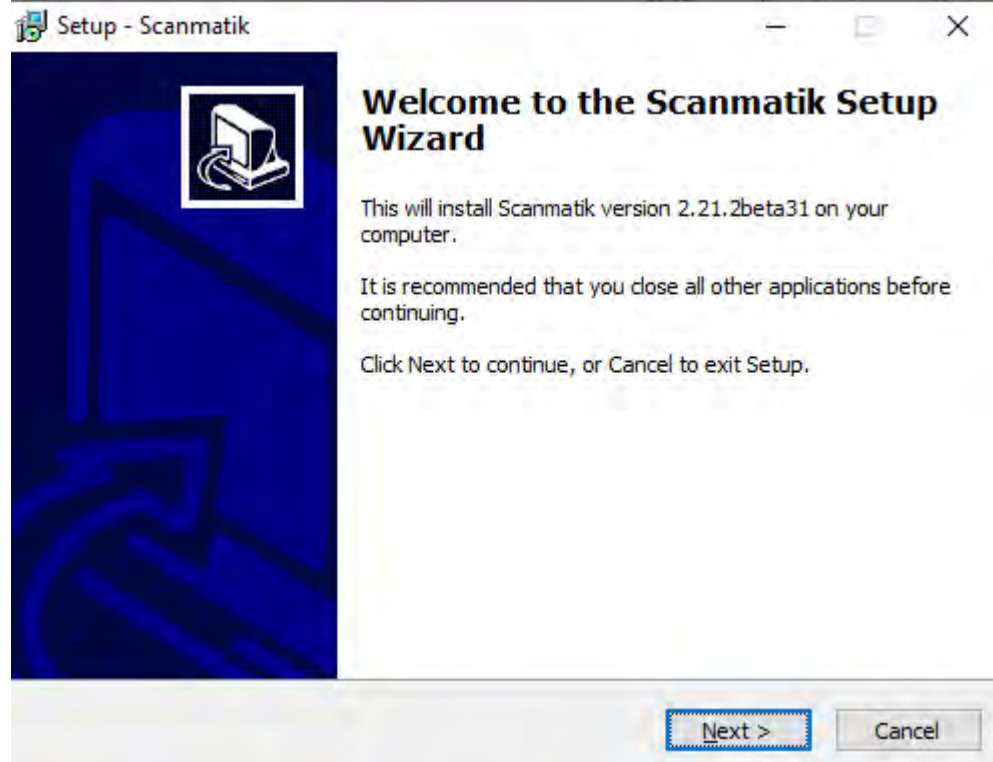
Setup - Scanmatik

Welcome to the Scanmatik Setup Wizard

This will install Scanmatik version 2.21.2beta31 on your computer.

It is recommended that you close all other applications before continuing.

Click Next to continue, or Cancel to exit Setup.

Next >

Cancel